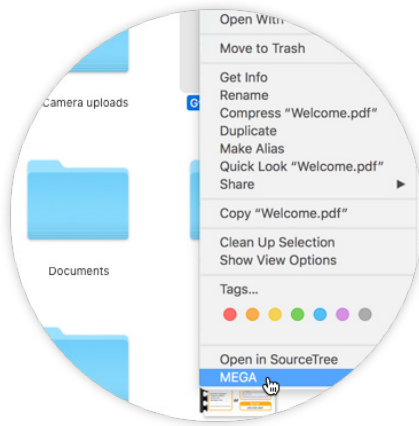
Camera uploads

Documents

Open With

Move to Trash

Get Info
Rename
Compress "Welcome.pdf"
Duplicate
Make Alias
Quick Look "Welcome.pdf"
Share ▶

Copy "Welcome.pdf"

Clean Up Selection
Show View Options

Tags...

Open in SourceTree
MEGA